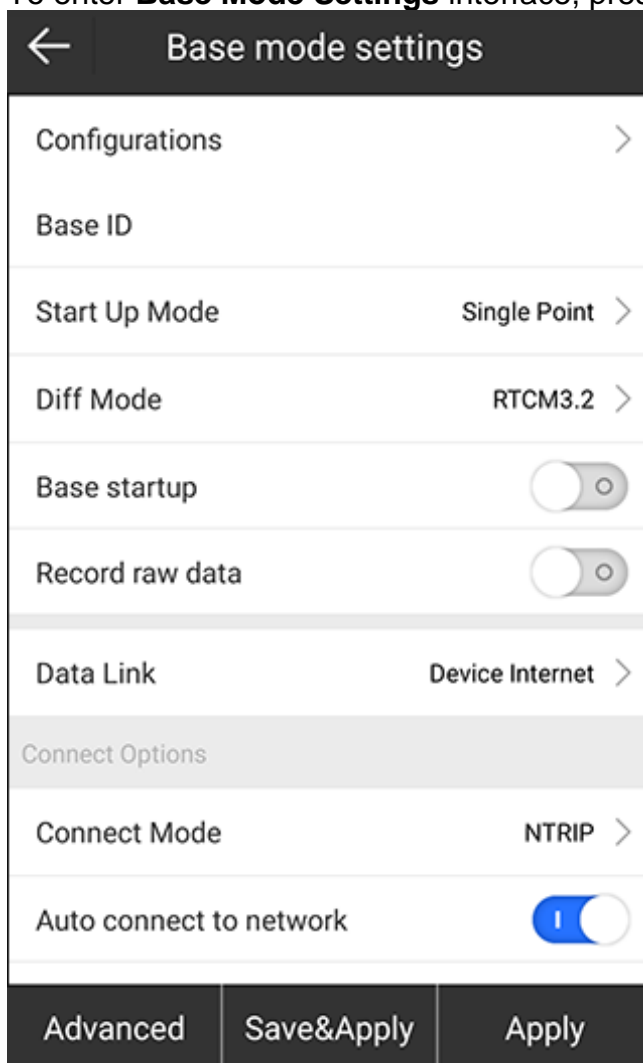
To enter **Base Mode Settings** interface, pre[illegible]

Base mode settings

Configurations

Base ID

Start Up Mode Single Point

Diff Mode RTCM3.2

Base startup

Record raw data

Data Link Device Internet

Connect Options

Connect Mode NTRIP

Auto connect to network

Advanced Save&Apply Apply